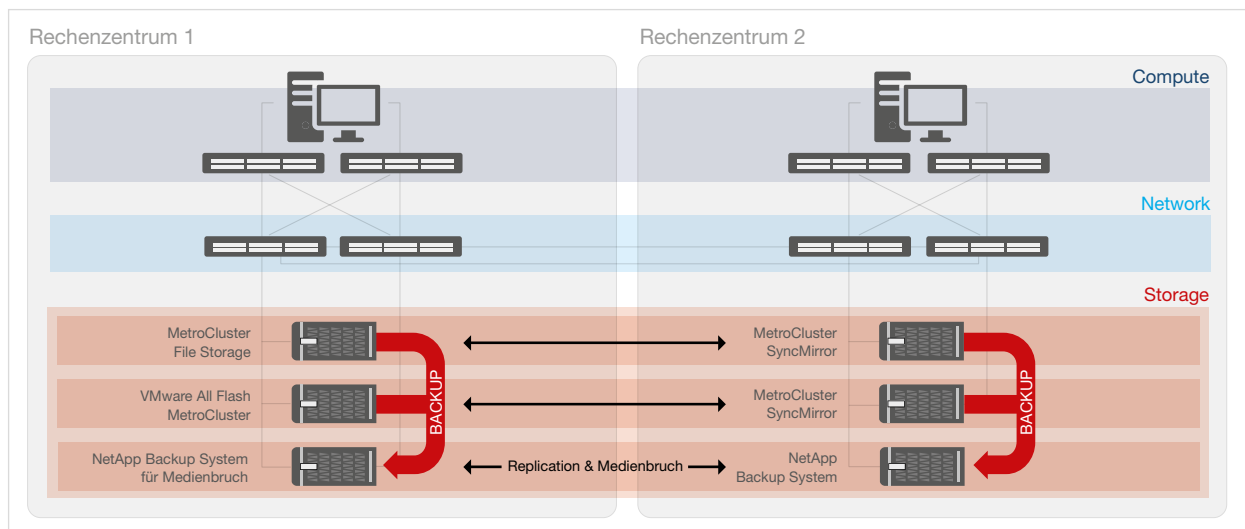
Rechenzentrum 1

Rechenzentrum 2

Compute

Network

Storage

MetroCluster
File Storage

VMware All Flash
MetroCluster

NetApp Backup System
für Medienbruch

BACKUP

MetroCluster
SyncMirror

MetroCluster
SyncMirror

Replication & Medienbruch

NetApp
Backup System

BACKUP